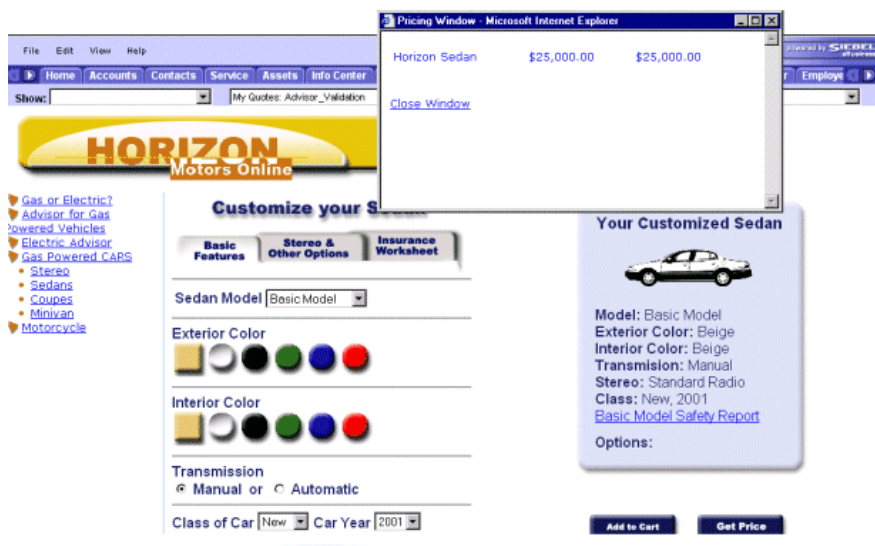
Pricing Window - Microsoft Internet Explorer

Horizon Sedan $25,000.00 $25,000.00

Close Window

File Edit View Help

Home Accounts Contacts Service Assets Info Center

Show: My Quotes: Advisor_Validation

powered by SIEBEL

r Employe

HORIZON Motors Online

Gas or Electric?
Advisor for Gas Powered Vehicles
Electric Advisor
Gas Powered CARS
Stereo
Sedans
Coupes
Minivan
Motorcycle

Customize your Sedan

Basic Features
Stereo & Other Options
Insurance Worksheet

Sedan Model Basic Model

Exterior Color

Interior Color

Transmission
Manual or Automatic

Class of Car New Car Year 2001

Your Customized Sedan

Model: Basic Model
Exterior Color: Beige
Interior Color: Beige
Transmision: Manual
Stereo: Standard Radio
Class: New, 2001
Basic Model Safety Report

Options:

Add to Cart
Get Price